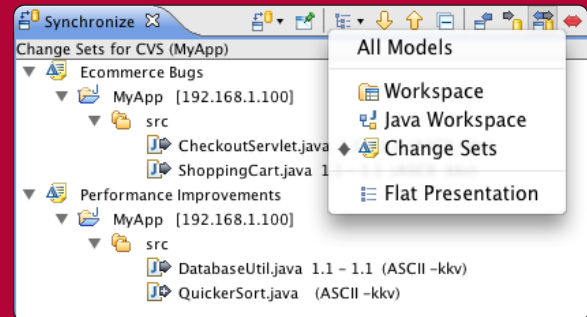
Synchronize
Change Sets for CVS (MyApp)
Ecommerce Bugs
MyApp [192.168.1.100]
src
CheckoutServlet.java
ShoppingCart.java 1
Performance Improvements
MyApp [192.168.1.100]
src
DatabaseUtil.java 1.1 - 1.1 (ASCII -kkv)
QuickerSort.java (ASCII -kkv)

All Models
Workspace
Java Workspace
Change Sets
Flat Presentation